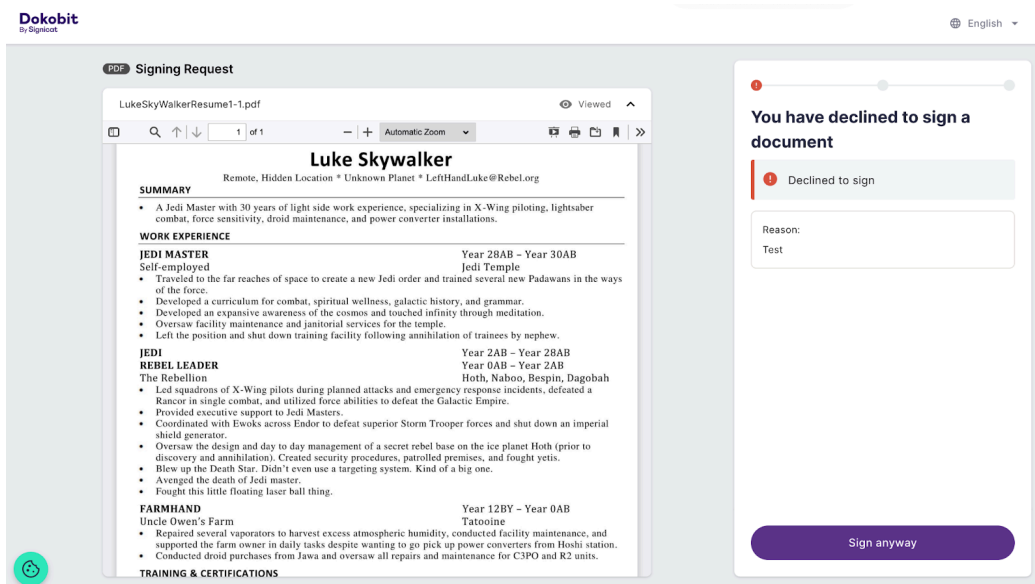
Dokobit
By Signicat

English

PDF Signing Request

LukeSkyWalkerResume1-1.pdf

Viewed

1 of 1

Automatic Zoom

Luke Skywalker

Remote, Hidden Location * Unknown Planet * LeftHandLuke@Rebel.org

SUMMARY

• A Jedi Master with 30 years of light side work experience, specializing in X-Wing piloting, lightsaber combat, force sensitivity, droid maintenance, and power converter installations.

WORK EXPERIENCE

JEDI MASTER Year 28AB – Year 30AB
Self-employed Jedi Temple

• Traveled to the far reaches of space to create a new Jedi order and trained several new Padawans in the ways of the force.
• Developed a curriculum for combat, spiritual wellness, galactic history, and grammar.
• Developed an expansive awareness of the cosmos and touched infinity through meditation.
• Oversaw facility maintenance and janitorial services for the temple.
• Left the position and shut down training facility following annihilation of trainees by nephew.

JEDI Year 2AB – Year 28AB
REBEL LEADER Year 0AB – Year 2AB
The Rebellion Hoth, Naboo, Bespin, Dagobah

• Led squadrons of X-Wing pilots during planned attacks and emergency response incidents, defeated a Rancor in single combat, and utilized force abilities to defeat the Galactic Empire.
• Provided executive support to Jedi Masters.
• Coordinated with Ewoks across Endor to defeat superior Storm Trooper forces and shut down an imperial shield generator.
• Oversaw the design and day to day management of a secret rebel base on the ice planet Hoth (prior to discovery and annihilation). Created security procedures, patrolled premises, and fought yetis.
• Blew up the Death Star. Didn't even use a targeting system. Kind of a big one.
• Avenged the death of Jedi master.
• Fought this little floating laser ball thing.

FARMHAND Year 12BY – Year 0AB
Uncle Owen's Farm Tatooine

• Repaired several vaporators to harvest excess atmospheric humidity, conducted facility maintenance, and supported the farm owner in daily tasks despite wanting to go pick up power converters from Hoshi station.
• Conducted droid purchases from Jawa and oversaw all repairs and maintenance for C3PO and R2 units.

TRAINING & CERTIFICATIONS

You have declined to sign a document

Declined to sign

Reason:
Test

Sign anyway